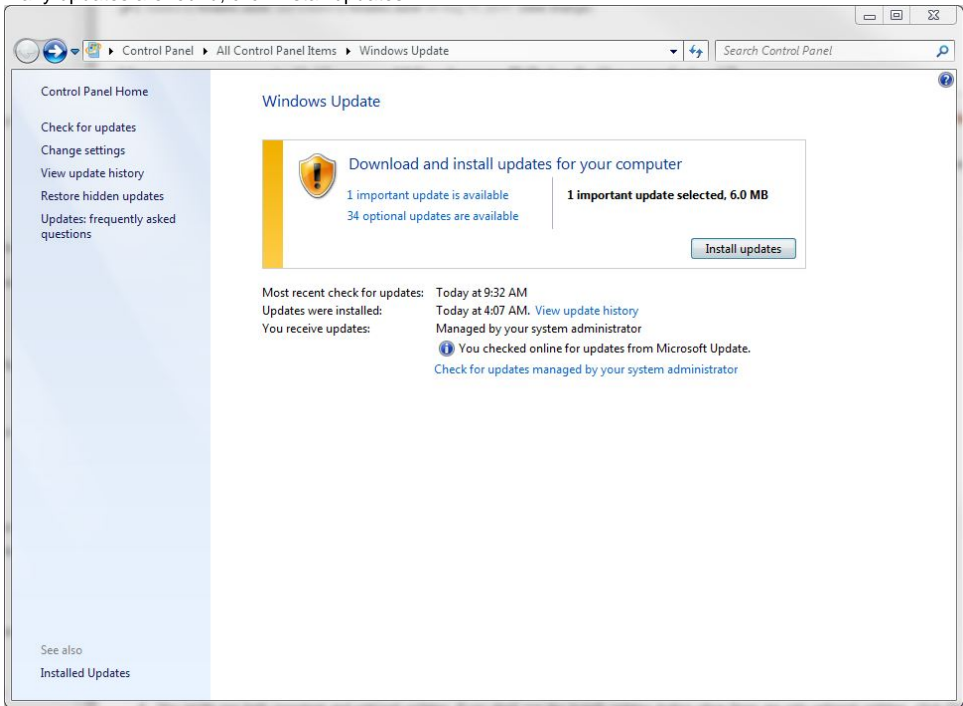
Control Panel ▸ All Control Panel Items ▸ Windows Update

Search Control Panel

Control Panel Home

Check for updates

Change settings

View update history

Restore hidden updates

Updates: frequently asked questions

Windows Update

Download and install updates for your computer

1 important update is available

34 optional updates are available

1 important update selected, 6.0 MB

Install updates

Most recent check for updates: Today at 9:32 AM

Updates were installed: Today at 4:07 AM. View update history

You receive updates: Managed by your system administrator

You checked online for updates from Microsoft Update.

Check for updates managed by your system administrator

See also

Installed Updates